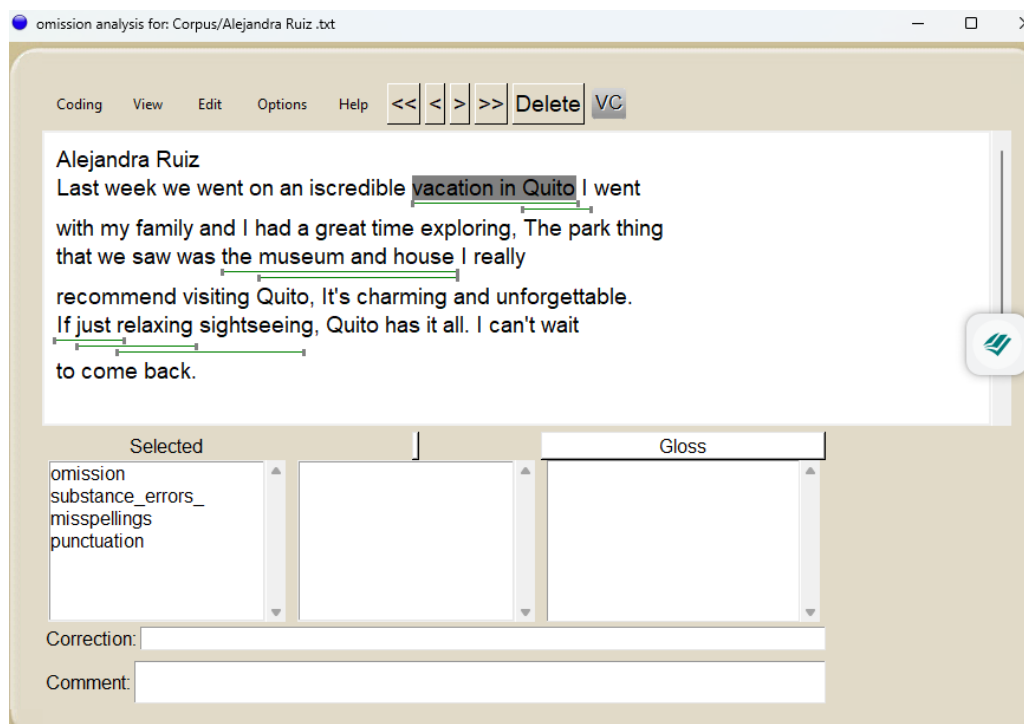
omission analysis for: Corpus/Alejandra Ruiz .txt

Coding View Edit Options Help << < > >> Delete VC

Alejandra Ruiz
Last week we went on an iscredible vacation in Quito I went with my family and I had a great time exploring, The park thing that we saw was the museum and house I really recommend visiting Quito, It's charming and unforgettable. If just relaxing sightseeing, Quito has it all. I can't wait to come back.

Selected

Gloss

omission
substance_errors_
misspellings
punctuation

Correction:

Comment: